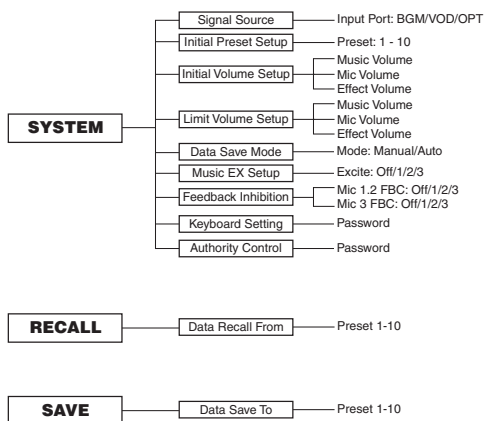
SYSTEM

Signal Source — Input Port: BGM/VOD/OPT
Initial Preset Setup — Preset: 1 - 10
Initial Volume Setup — Music Volume, Mic Volume, Effect Volume
Limit Volume Setup — Music Volume, Mic Volume, Effect Volume
Data Save Mode — Mode: Manual/Auto
Music EX Setup — Excite: Off/1/2/3
Feedback Inhibition — Mic 1.2 FBC: Off/1/2/3, Mic 3 FBC: Off/1/2/3
Keyboard Setting — Password
Authority Control — Password

RECALL

Data Recall From — Preset 1-10

SAVE

Data Save To — Preset 1-10